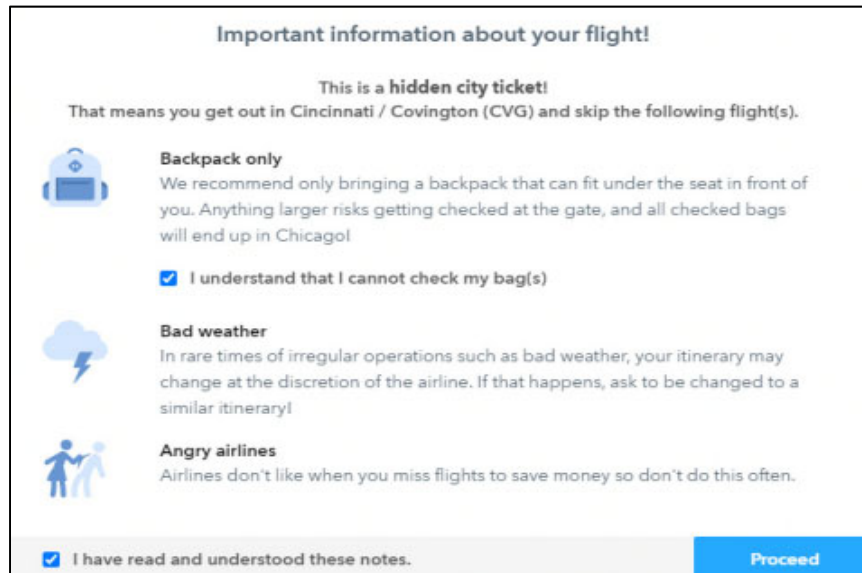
Important information about your flight!

This is a **hidden city ticket**!
That means you get out in Cincinnati / Covington (CVG) and skip the following flight(s).

Backpack only
We recommend only bringing a backpack that can fit under the seat in front of you. Anything larger risks getting checked at the gate, and all checked bags will end up in Chicago!

I understand that I cannot check my bag(s)

Bad weather
In rare times of irregular operations such as bad weather, your itinerary may change at the discretion of the airline. If that happens, ask to be changed to a similar itinerary!

Angry airlines
Airlines don't like when you miss flights to save money so don't do this often.

I have read and understood these notes.

Proceed